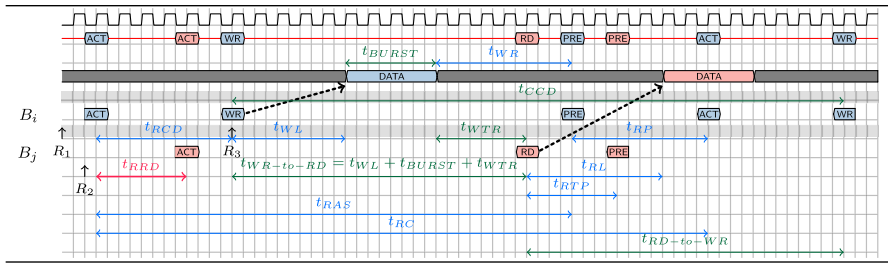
ACT ACT WR RD PRE PRE ACT WR

$t_{BURST}$ $t_{WR}$

DATA DATA

$t_{CCD}$

$B_i$ ACT WR PRE ACT WR

$t_{RCD}$ $t_{WL}$ $t_{WTR}$ $t_{RP}$

$B_j$ $R_1$ ACT $R_3$ RD PRE

$t_{RRD}$ $t_{WR-to-RD} = t_{WL} + t_{BURST} + t_{WTR}$ $t_{RL}$

$R_2$ $t_{RTP}$

$t_{RAS}$

$t_{RC}$

$t_{RD-to-WR}$